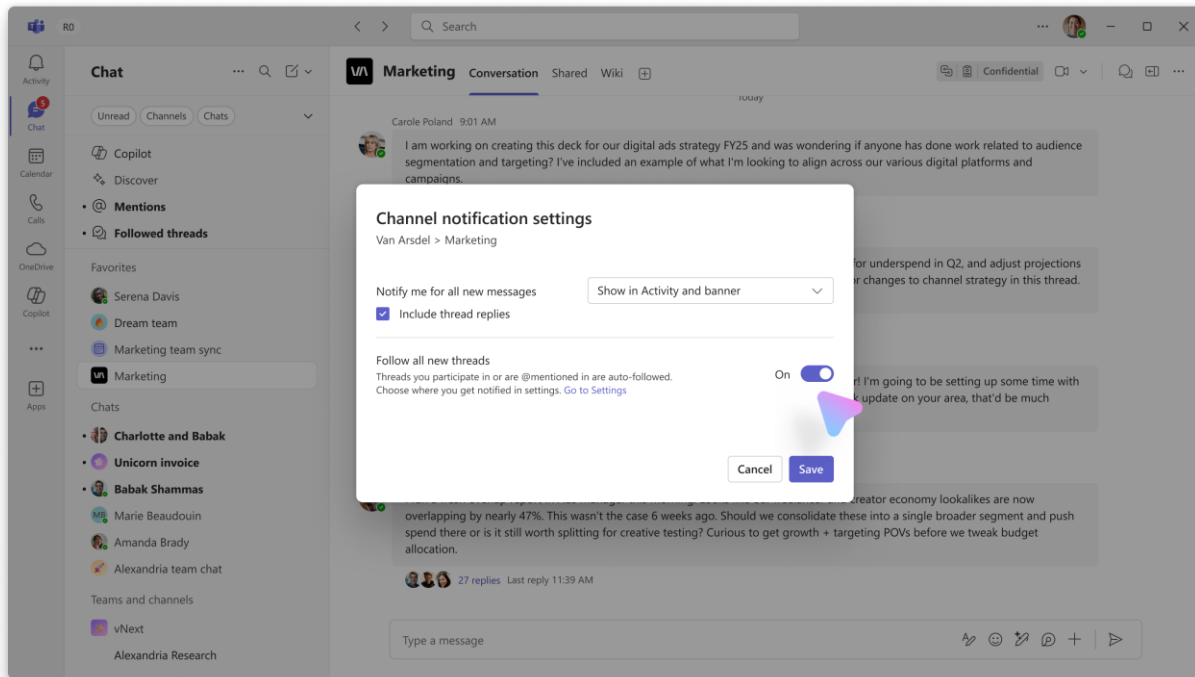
RO

Search

Activity
5
Chat
Calendar
Calls
OneDrive
Copilot
...
Apps

Chat

Unread Channels Chats

Copilot
Discover
Mentions
Followed threads

Favorites
Serena Davis
Dream team
Marketing team sync
Marketing

Chats
Charlotte and Babak
Unicorn invoice
Babak Shammas
MB Marie Beaudouin
Amanda Brady
Alexandria team chat

Teams and channels
vNext
Alexandria Research

Marketing Conversation Shared Wiki

Confidential

Today

Carole Poland 9:01 AM
I am working on creating this deck for our digital ads strategy FY25 and was wondering if anyone has done work related to audience segmentation and targeting? I've included an example of what I'm looking to align across our various digital platforms and campaigns.

for underspend in Q2, and adjust projections r changes to channel strategy in this thread.

r! I'm going to be setting up some time with k update on your area, that'd be much

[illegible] creator economy lookalikes are now overlapping by nearly 47%. This wasn't the case 6 weeks ago. Should we consolidate these into a single broader segment and push spend there or is it still worth splitting for creative testing? Curious to get growth + targeting POVs before we tweak budget allocation.

27 replies Last reply 11:39 AM

Type a message

Channel notification settings
Van Arsdel > Marketing

Notify me for all new messages
Show in Activity and banner
Include thread replies

Follow all new threads
Threads you participate in or are @mentioned in are auto-followed. Choose where you get notified in settings. Go to Settings
On

Cancel Save